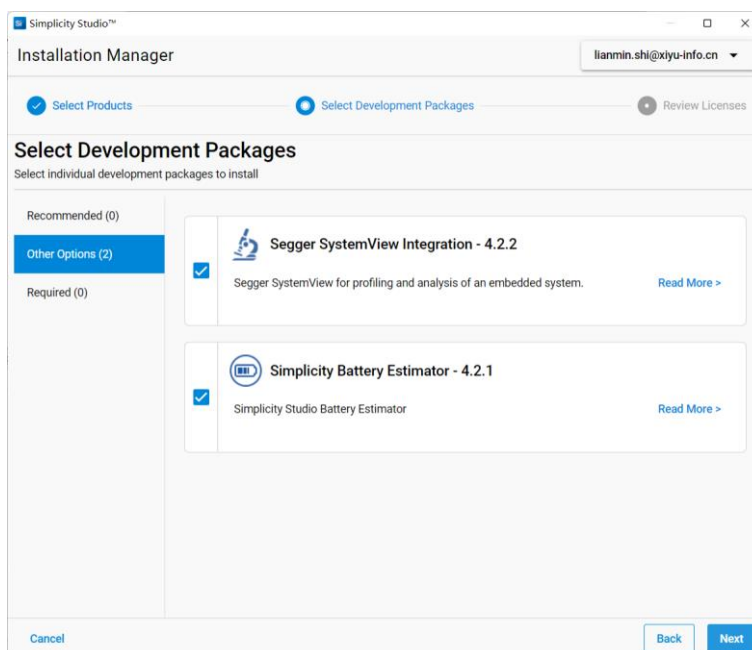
Simplicity Studio™

Installation Manager

lianmin.shi@xiyu-info.cn

Select Products

Select Development Packages

Review Licenses

Select Development Packages

Select individual development packages to install

Recommended (0)

Other Options (2)

Required (0)

Segger SystemView Integration - 4.2.2

Segger SystemView for profiling and analysis of an embedded system.

Read More >

Simplicity Battery Estimator - 4.2.1

Simplicity Studio Battery Estimator

Read More >

Cancel

Back

Next